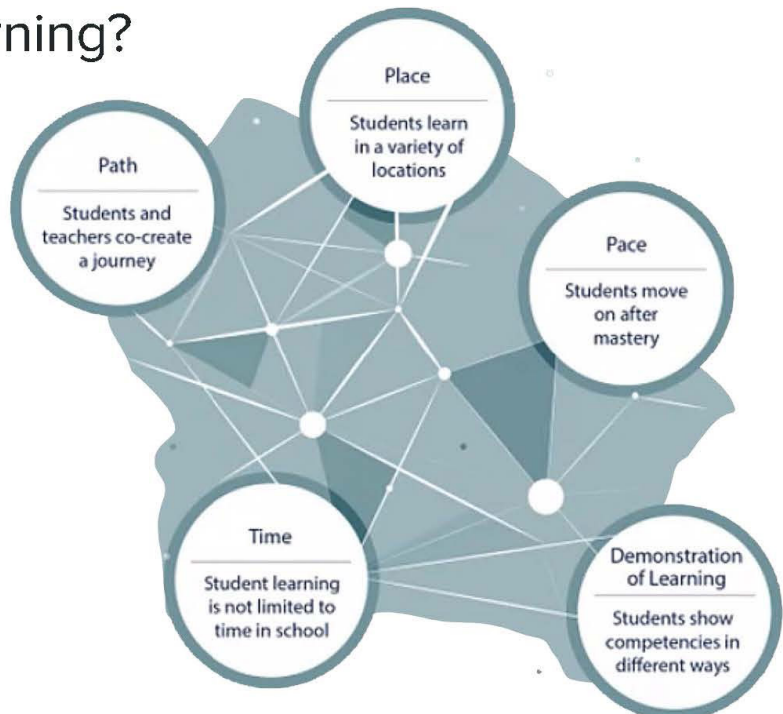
rning?

Place

Students learn in a variety of locations

Path

Students and teachers co-create a journey

Pace

Students move on after mastery

Time

Student learning is not limited to time in school

Demonstration of Learning

Students show competencies in different ways